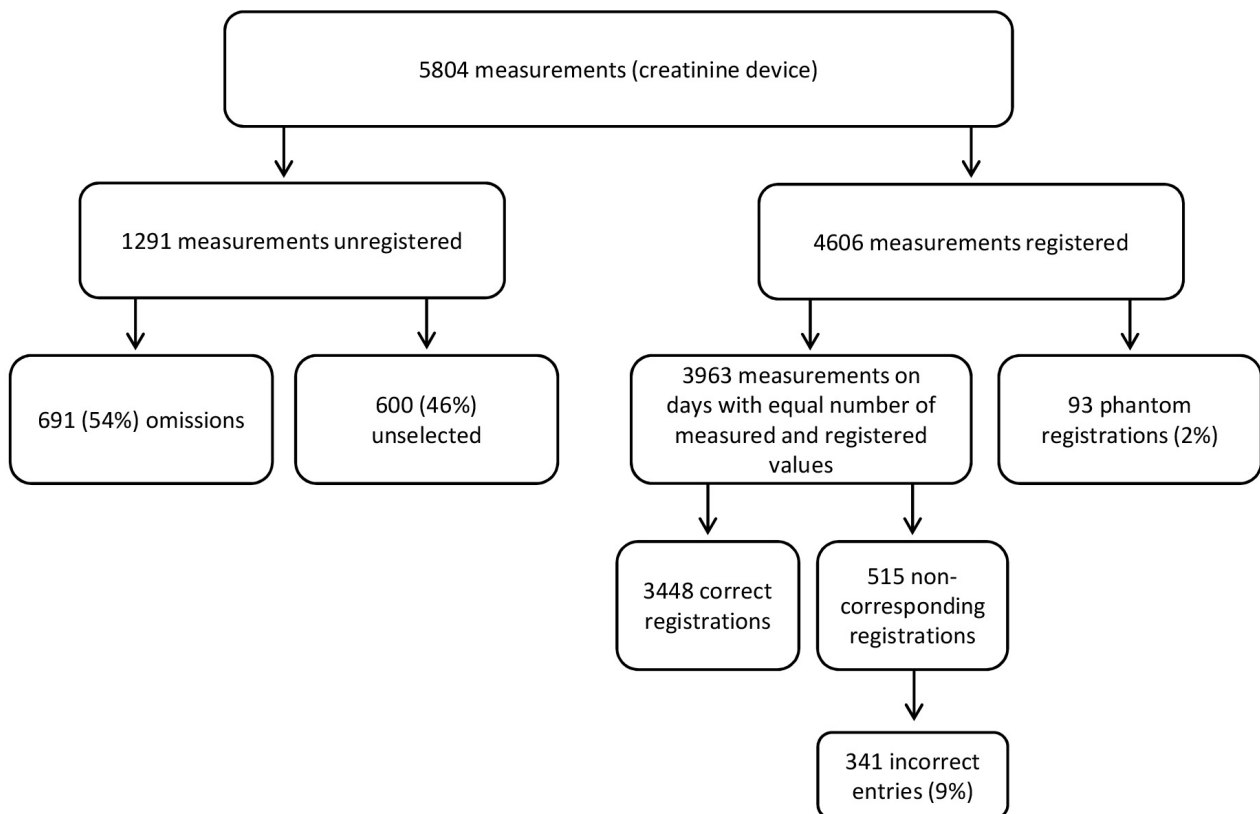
5804 measurements (creatinine device)

1291 measurements unregistered

4606 measurements registered

691 (54%) omissions

600 (46%) unselected

3963 measurements on days with equal number of measured and registered values

93 phantom registrations (2%)

3448 correct registrations

515 non-corresponding registrations

341 incorrect entries (9%)